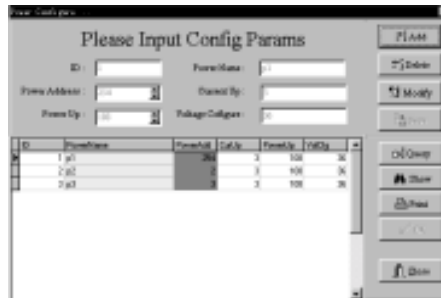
Power Configure

Please Input Config Params

ID : 3
Power Name : p3
Power Address : 1049
Current By : 3
Power Up : 100
Voltage Configure : 36

| ID | PowerName | PowerAdd | CurUp | PowerUp | VolCfg |
|---|---|---|---|---|---|
| 1 | p1 | 286 | 3 | 100 | 36 |
| 2 | p2 | 2 | 3 | 100 | 36 |
| 3 | p3 | 3 | 3 | 100 | 36 |

Add
Delete
Modify
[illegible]
Query
Show
Print
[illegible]
Close